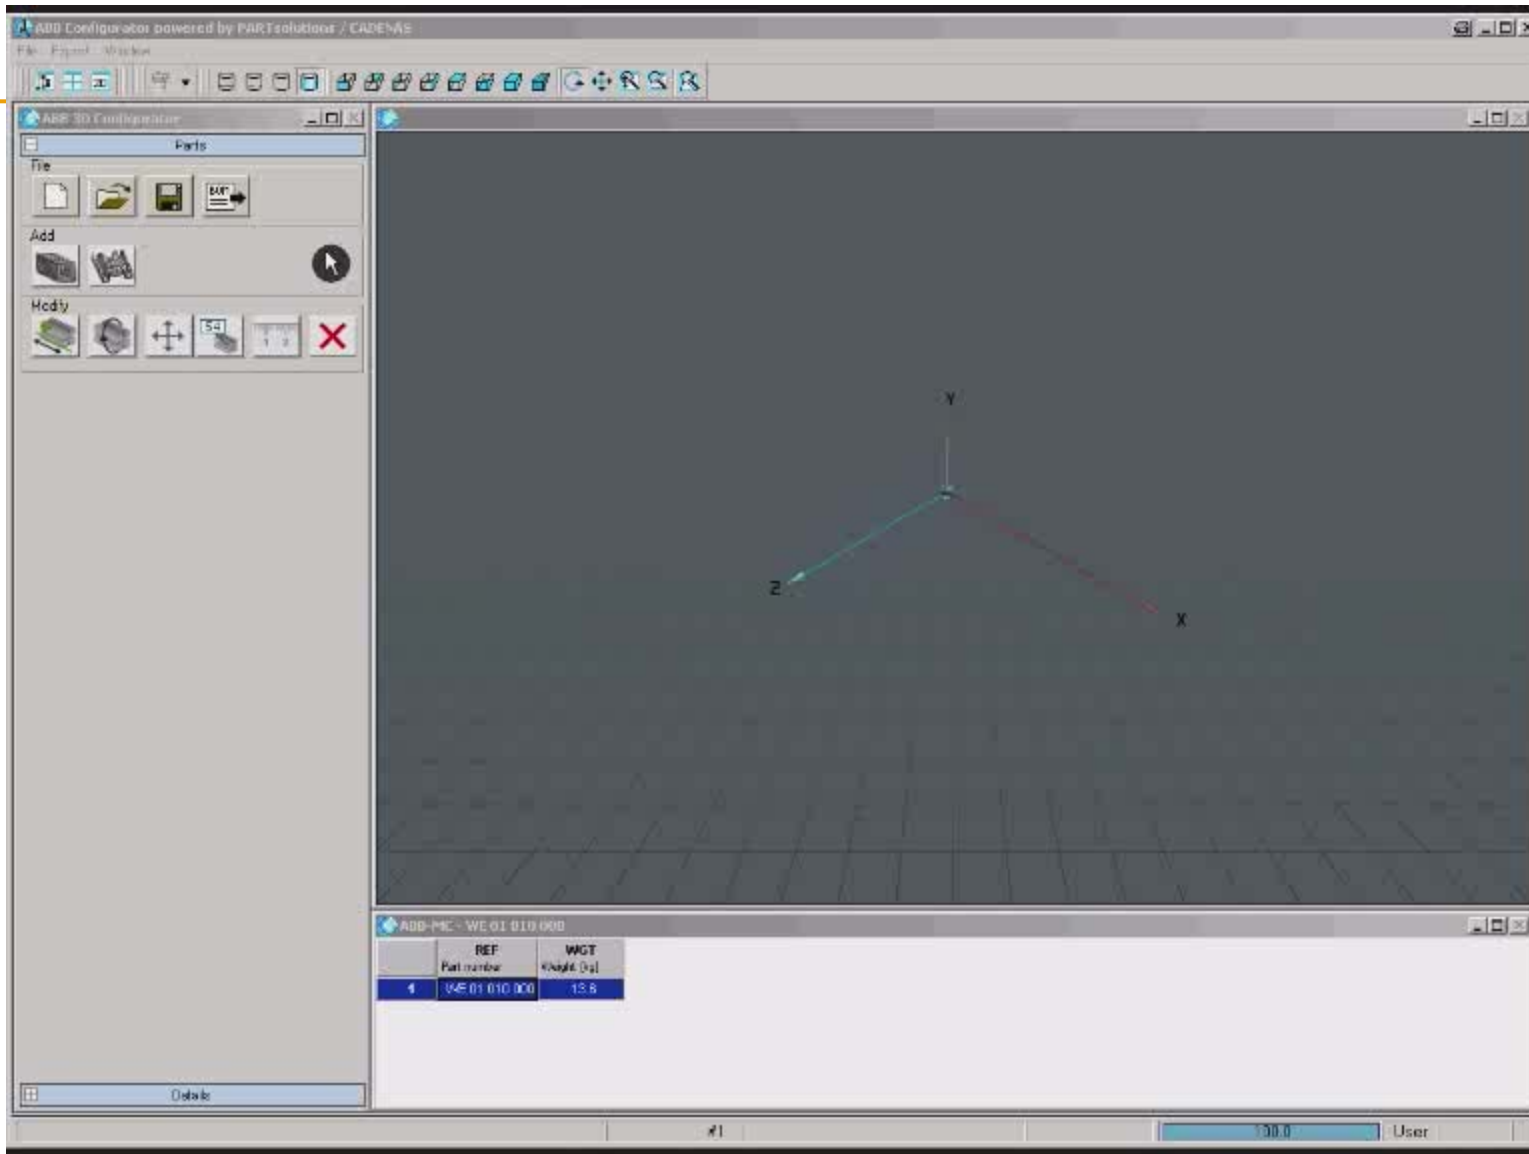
ABB Configurator powered by PARTsolutions / CADENAS

File Export Window

ABB 3D Configurator

Parts

File

Add

Modify

Details

Y

Z

X

ABB-MC - WE 01 010 000

| | REF Part number | WGT Weight [kg] |
|---|---|---|
| 1 | WE 01 010 000 | 13.6 |

#1

100.0

User